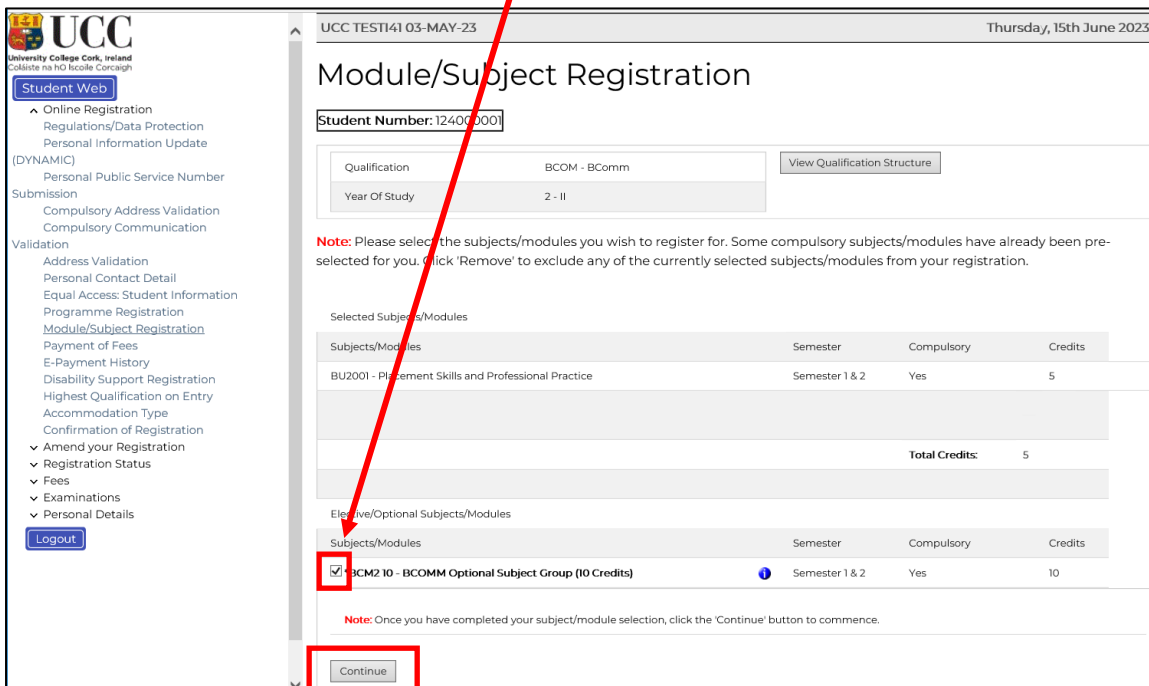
UCC
University College Cork, Ireland
Coláiste na hOllscoile Corcaigh

Student Web

Online Registration
Regulations/Data Protection
Personal Information Update (DYNAMIC)
Personal Public Service Number Submission
Compulsory Address Validation
Compulsory Communication Validation
Address Validation
Personal Contact Detail
Equal Access: Student Information
Programme Registration
Module/Subject Registration
Payment of Fees
E-Payment History
Disability Support Registration
Highest Qualification on Entry
Accommodation Type
Confirmation of Registration
Amend your Registration
Registration Status
Fees
Examinations
Personal Details

Logout

UCC TESTI41 03-MAY-23

Thursday, 15th June 2023

Module/Subject Registration

Student Number: 124000001

| Qualification | BCOM - BComm |
|---|---|
| Year Of Study | 2 - II |

View Qualification Structure

Note: Please select the subjects/modules you wish to register for. Some compulsory subjects/modules have already been pre-selected for you. Click 'Remove' to exclude any of the currently selected subjects/modules from your registration.

Selected Subjects/Modules

| Subjects/Modules | Semester | Compulsory | Credits |
|---|---|---|---|
| BU2001 - Placement Skills and Professional Practice | Semester 1 & 2 | Yes | 5 |
| | | Total Credits: | 5 |

Elective/Optional Subjects/Modules

| Subjects/Modules | Semester | Compulsory | Credits |
|---|---|---|---|
| BCM2 10 - BCOMM Optional Subject Group (10 Credits) | Semester 1 & 2 | Yes | 10 |

Note: Once you have completed your subject/module selection, click the 'Continue' button to commence.

Continue